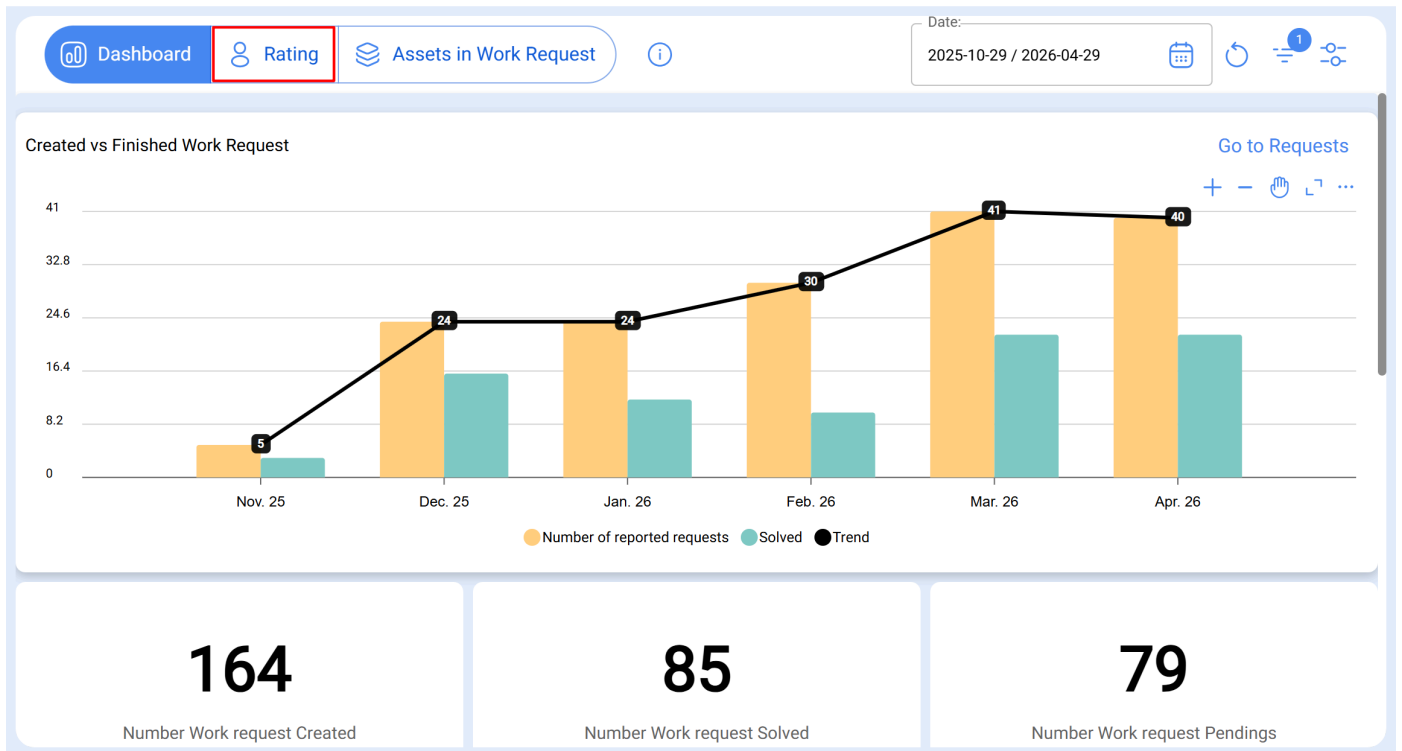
Dashboard Rating Assets in Work Request

Date:
2025-10-29 / 2026-04-29

1

Created vs Finished Work Request

Go to Requests

41
32.8
24.6
16.4
8.2
0

5
24
24
30
41
40

Nov. 25
Dec. 25
Jan. 26
Feb. 26
Mar. 26
Apr. 26

Number of reported requests Solved Trend

164
Number Work request Created

85
Number Work request Solved

79
Number Work request Pendings